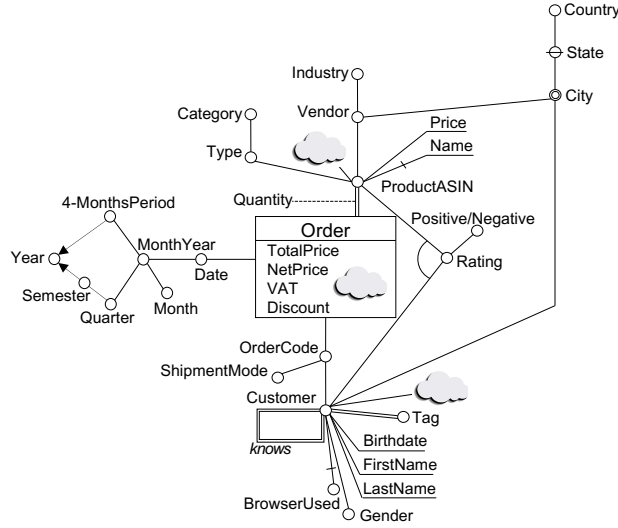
Country
State
City
Industry
Vendor
Category
Type
Price
Name
ProductASIN
Quantity
4-MonthsPeriod
Year
MonthYear
Date
Semester
Quarter
Month
Order
TotalPrice
NetPrice
VAT
Discount
Positive/Negative
Rating
OrderCode
ShipmentMode
Customer
Tag
knows
Birthdate
FirstName
LastName
BrowserUsed
Gender